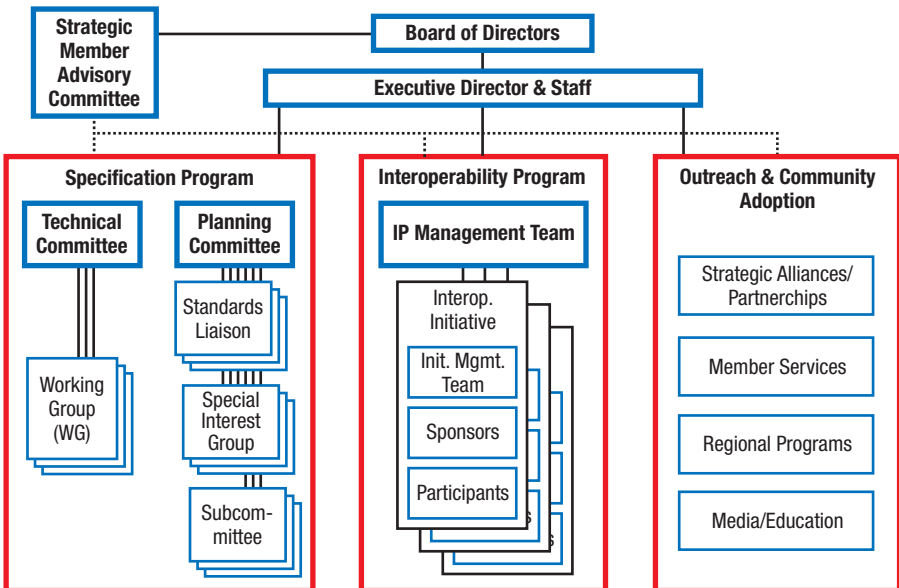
Strategic Member Advisory Committee

Board of Directors

Executive Director & Staff

Specification Program

Technical Committee

Planning Committee

Standards Liaison

Working Group (WG)

Special Interest Group

Subcommittee

Interoperability Program

IP Management Team

Interop. Initiative

Init. Mgmt. Team

Sponsors

Participants

Outreach & Community Adoption

Strategic Alliances/ Partnerchips

Member Services

Regional Programs

Media/Education